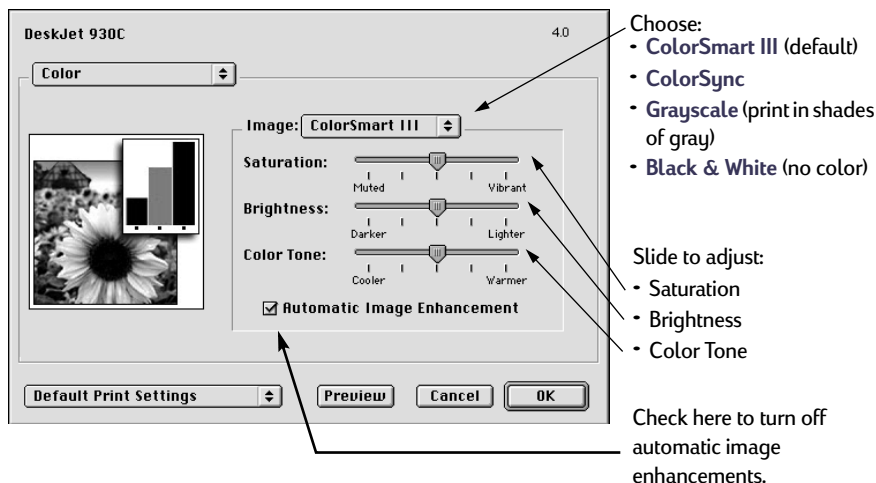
DeskJet 930C

4.0

Color

Image: ColorSmart III

Saturation:

Muted

Vibrant

Brightness:

Darker

Lighter

Color Tone:

Cooler

Warmer

☑ Automatic Image Enhancement

Default Print Settings

Preview

Cancel

OK

Choose:
- ColorSmart III (default)
- ColorSync
- Grayscale (print in shades of gray)
- Black & White (no color)

Slide to adjust:
- Saturation
- Brightness
- Color Tone

Check here to turn off automatic image enhancements.